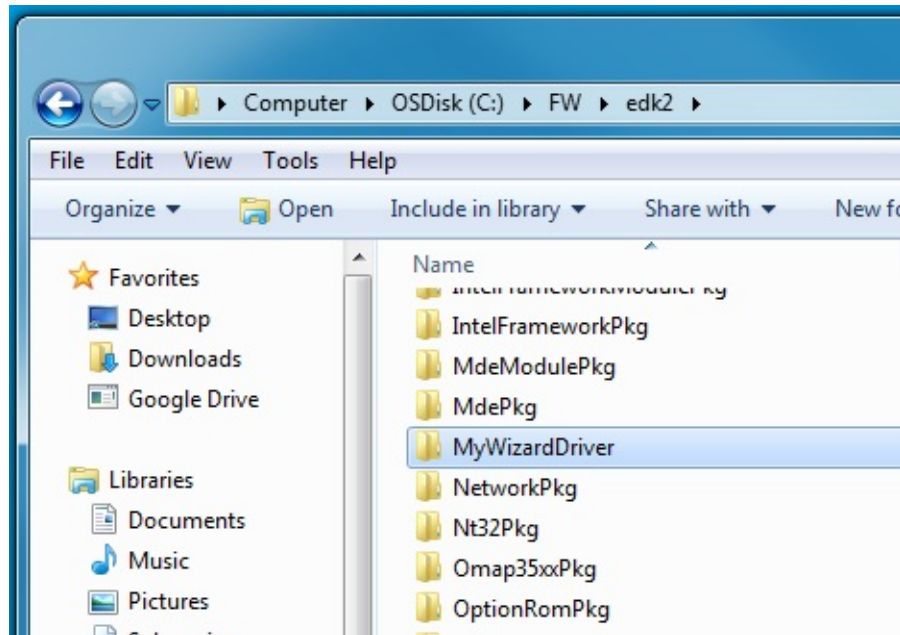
Computer ▸ OSDisk (C:) ▸ FW ▸ edk2 ▸

File Edit View Tools Help

Organize ▾ Open Include in library ▾ Share with ▾ New fo

Favorites
Desktop
Downloads
Google Drive

Libraries
Documents
Music
Pictures

Name
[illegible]
IntelFrameworkPkg
MdeModulePkg
MdePkg
MyWizardDriver
NetworkPkg
Nt32Pkg
Omap35xxPkg
OptionRomPkg